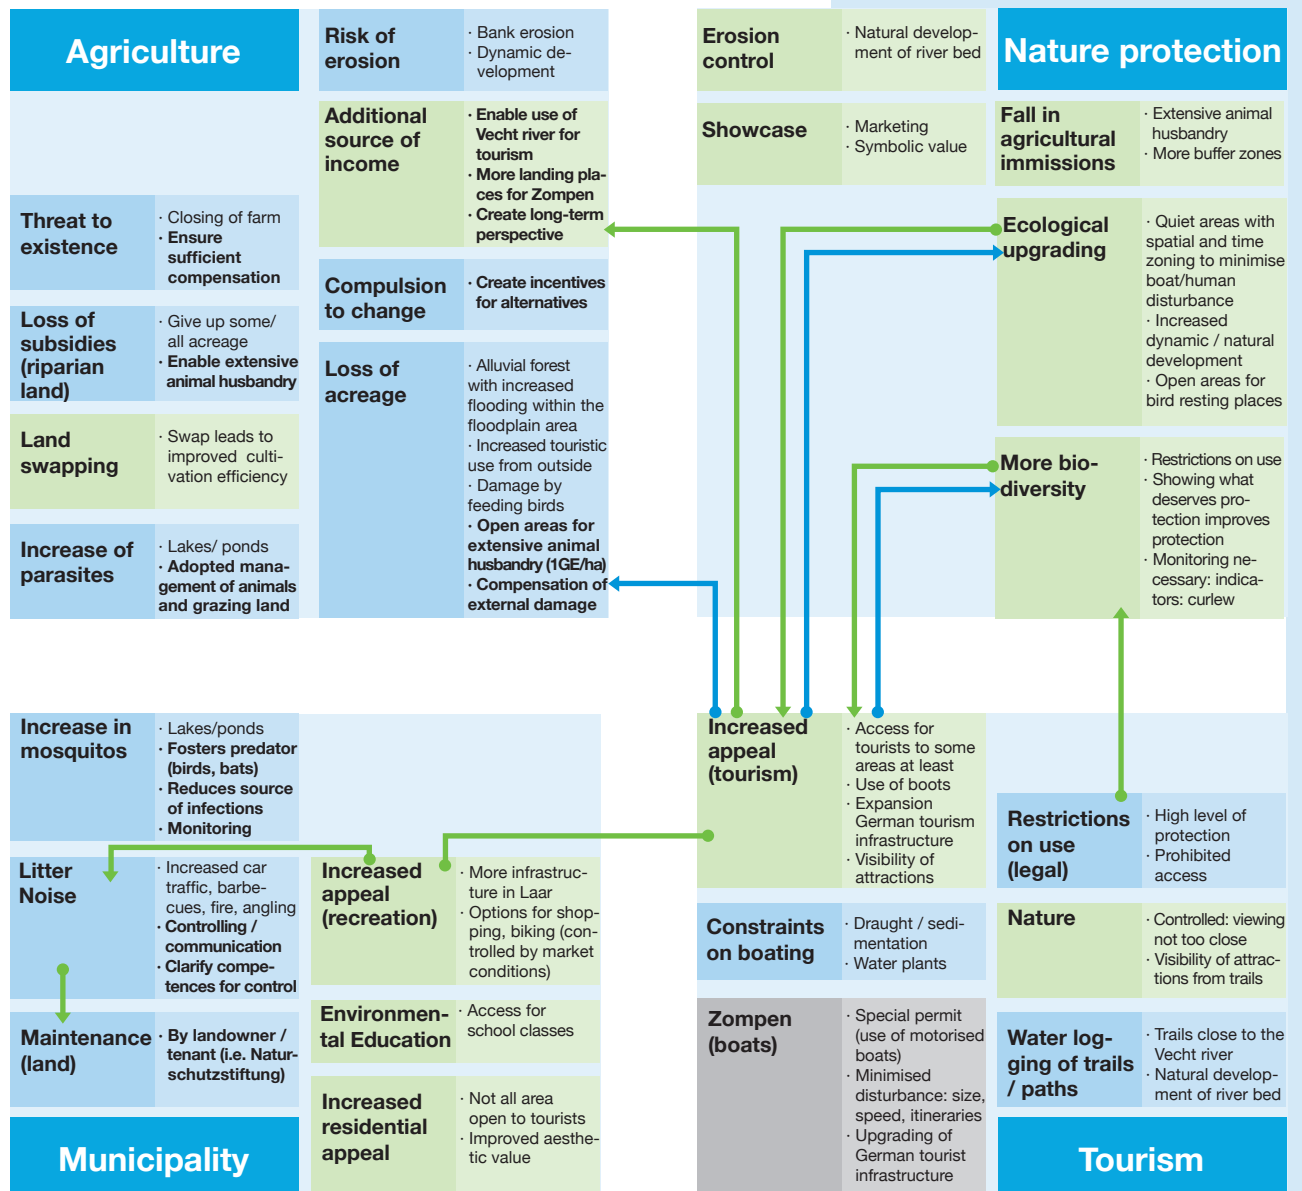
Agriculture

Threat to existence
· Closing of farm
· Ensure sufficient compensation

Loss of subsidies (riparian land)
· Give up some/ all acreage
· Enable extensive animal husbandry

Land swapping
· Swap leads to improved cultivation efficiency

Increase of parasites
· Lakes/ ponds
· Adopted management of animals and grazing land

Risk of erosion
· Bank erosion
· Dynamic development

Additional source of income
· Enable use of Vecht river for tourism
· More landing places for Zompen
· Create long-term perspective

Compulsion to change
· Create incentives for alternatives

Loss of acreage
· Alluvial forest with increased flooding within the floodplain area
· Increased touristic use from outside
· Damage by feeding birds
· Open areas for extensive animal husbandry (1GE/ha)
· Compensation of external damage

Erosion control
· Natural development of river bed

Showcase
· Marketing
· Symbolic value

Nature protection

Fall in agricultural immissions
· Extensive animal husbandry
· More buffer zones

Ecological upgrading
· Quiet areas with spatial and time zoning to minimise boat/human disturbance
· Increased dynamic / natural development
· Open areas for bird resting places

More biodiversity
· Restrictions on use
· Showing what deserves protection improves protection
· Monitoring necessary: indicators: curlew

Increase in mosquitos
· Lakes/ponds
· Fosters predator (birds, bats)
· Reduces source of infections
· Monitoring

Litter
Noise
· Increased car traffic, barbecues, fire, angling
· Controlling / communication
· Clarify competences for control

Maintenance (land)
· By landowner / tenant (i.e. Naturschutzstiftung)

Municipality

Increased appeal (recreation)
· More infrastructure in Laar
· Options for shopping, biking (controlled by market conditions)

Environmental Education
· Access for school classes

Increased residential appeal
· Not all area open to tourists
· Improved aesthetic value

Increased appeal (tourism)
· Access for tourists to some areas at least
· Use of boots
· Expansion German tourism infrastructure
· Visibility of attractions

Constraints on boating
· Draught / sedimentation
· Water plants

Zompen (boats)
· Special permit (use of motorised boats)
· Minimised disturbance: size, speed, itineraries
· Upgrading of German tourist infrastructure

Restrictions on use (legal)
· High level of protection
· Prohibited access

Nature
· Controlled: viewing not too close
· Visibility of attractions from trails

Water logging of trails / paths
· Trails close to the Vecht river
· Natural development of river bed

Tourism